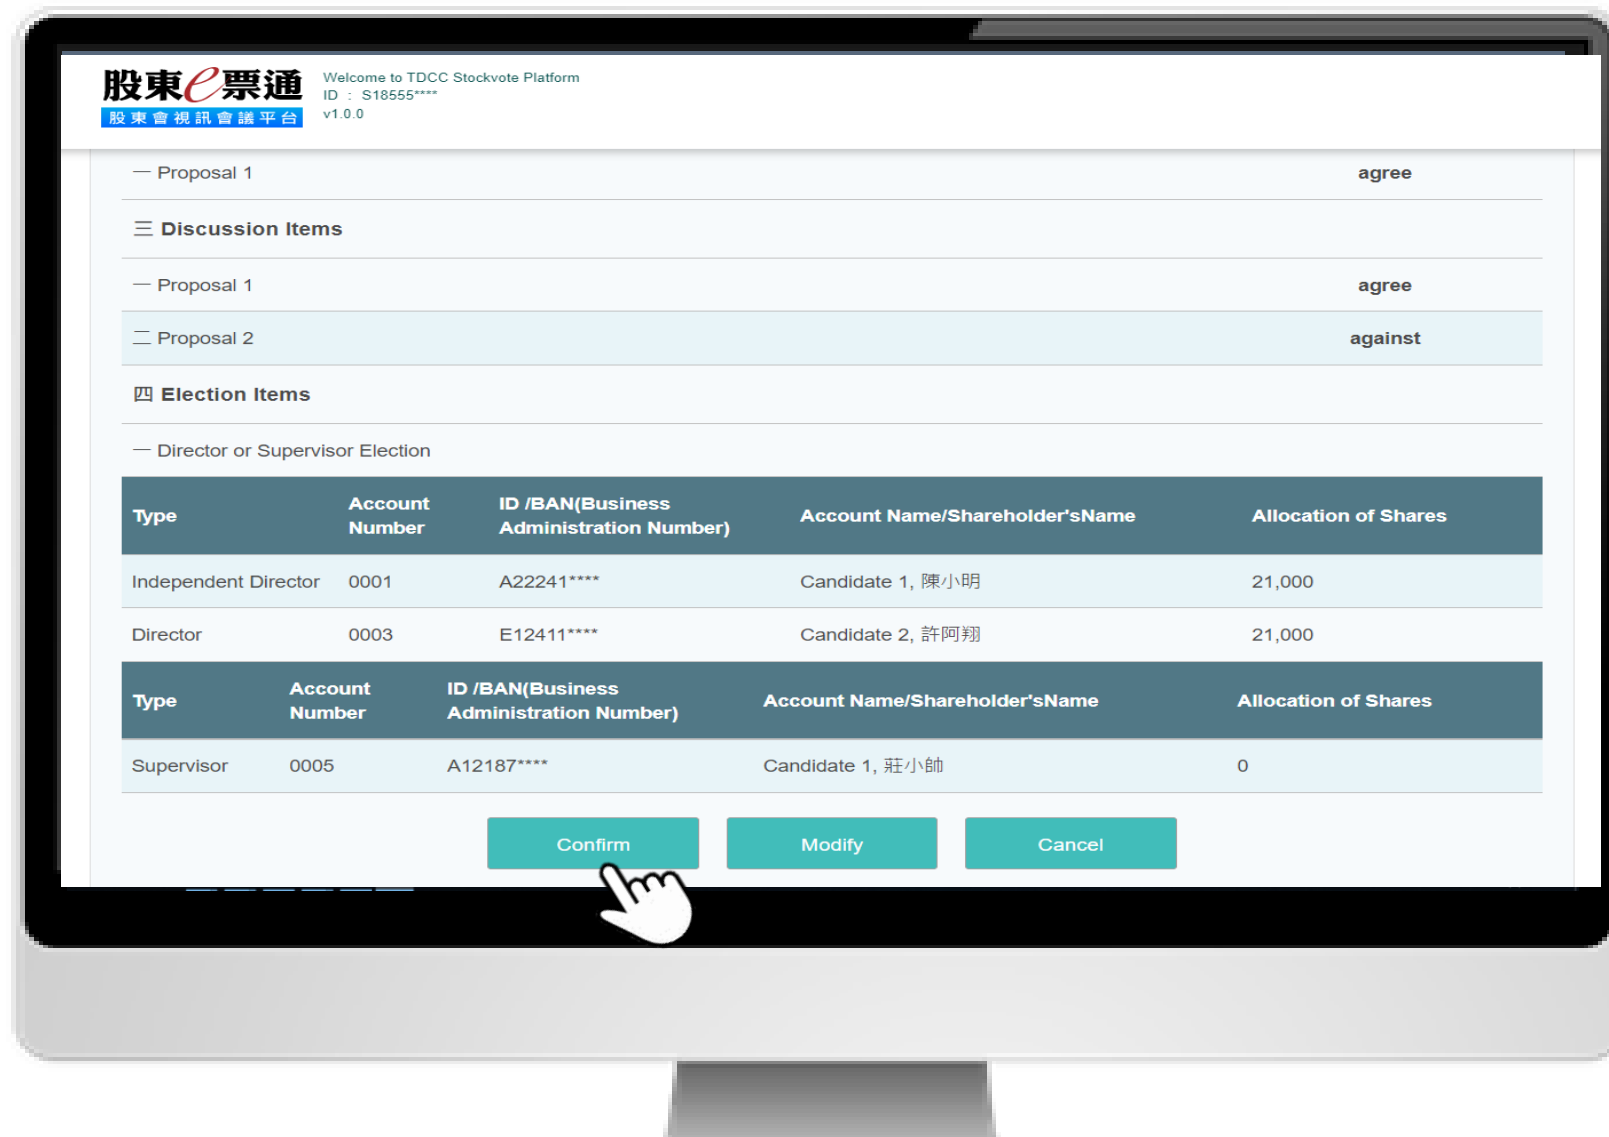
股東e票通
股東會視訊會議平台

Welcome to TDCC Stockvote Platform
ID : S18555****
v1.0.0

一 Proposal 1 agree

三 Discussion Items

一 Proposal 1 agree

二 Proposal 2 against

四 Election Items

一 Director or Supervisor Election

| Type | Account Number | ID /BAN(Business Administration Number) | Account Name/Shareholder'sName | Allocation of Shares |
|---|---|---|---|---|
| Independent Director | 0001 | A22241**** | Candidate 1, 陳小明 | 21,000 |
| Director | 0003 | E12411**** | Candidate 2, 許阿翔 | 21,000 |

| Type | Account Number | ID /BAN(Business Administration Number) | Account Name/Shareholder'sName | Allocation of Shares |
|---|---|---|---|---|
| Supervisor | 0005 | A12187**** | Candidate 1, 莊小帥 | 0 |

Confirm Modify Cancel